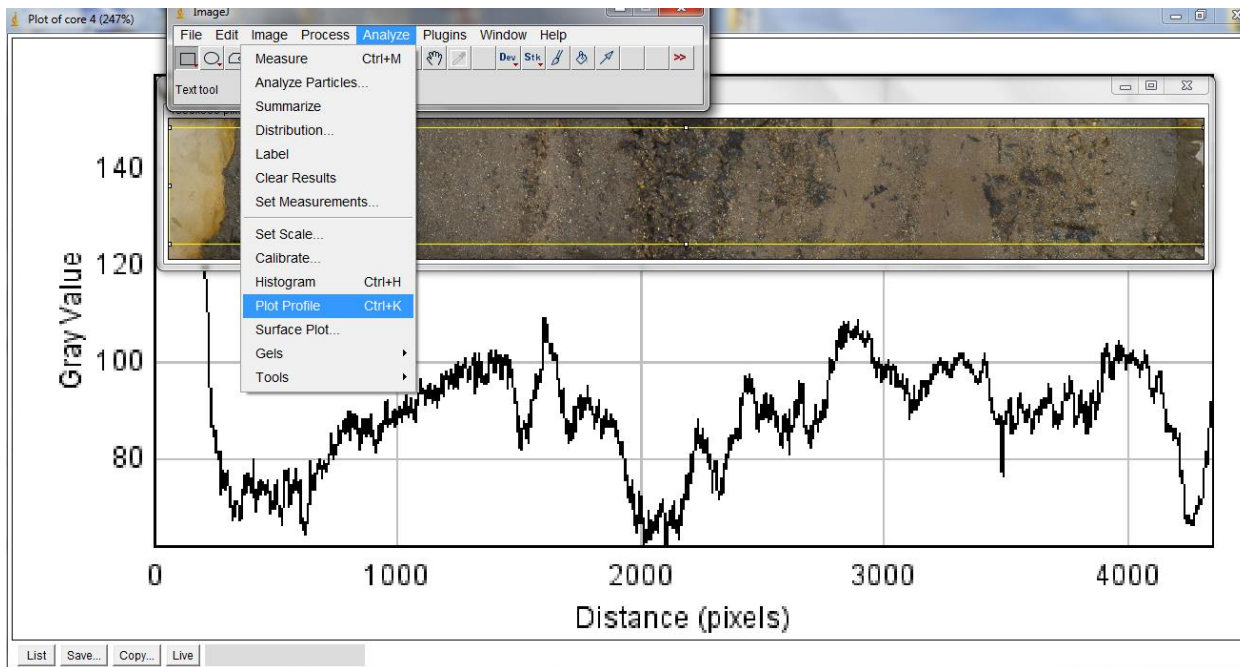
Plot of core 4 (247%)

ImageJ

File Edit Image Process Analyze Plugins Window Help

Dev Stk >>

Text tool

Measure Ctrl+M
Analyze Particles...
Summarize
Distribution...
Label
Clear Results
Set Measurements...
Set Scale...
Calibrate...
Histogram Ctrl+H
Plot Profile Ctrl+K
Surface Plot...
Gels
Tools

140
120
100
80
Gray Value

0
1000
2000
3000
4000
Distance (pixels)

List Save... Copy... Live